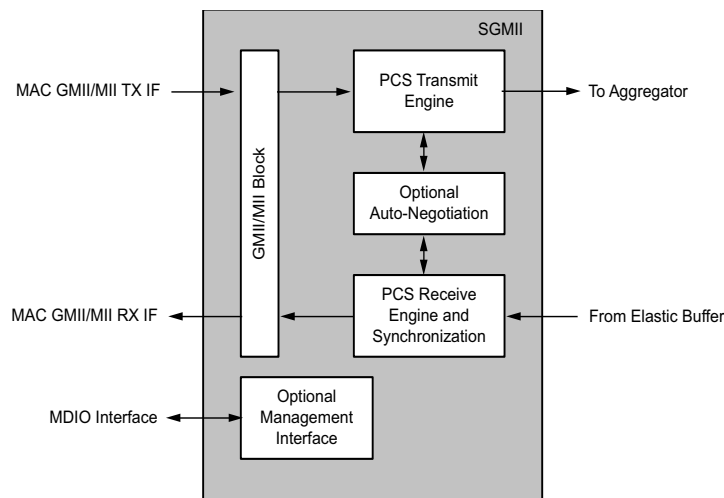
SGMII

MAC GMII/MII TX IF

GMII/MII Block

PCS Transmit Engine

To Aggregator

Optional Auto-Negotiation

MAC GMII/MII RX IF

PCS Receive Engine and Synchronization

From Elastic Buffer

MDIO Interface

Optional Management Interface